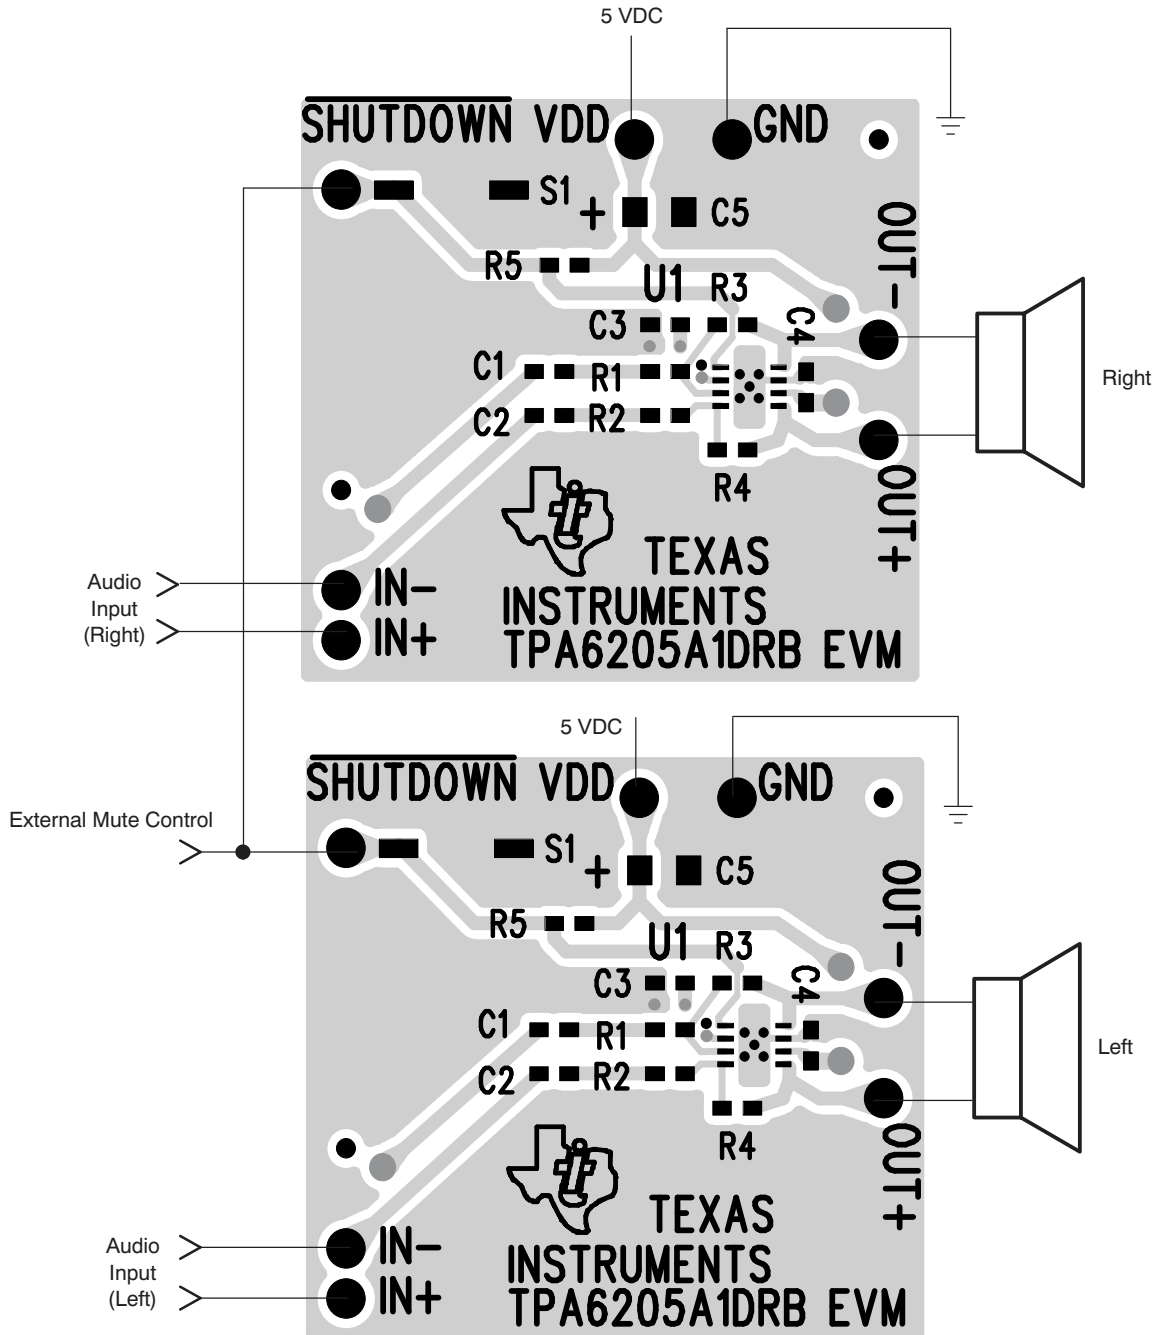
5 VDC

$\overline{\text{SHUTDOWN}}$ VDD GND

S1 + C5

R5

U1 R3

C3

C4

C1 R1

C2 R2

R4

OUT−

OUT+

Right

TEXAS INSTRUMENTS TPA6205A1DRB EVM

Audio Input (Right)

IN−

IN+

5 VDC

$\overline{\text{SHUTDOWN}}$ VDD GND

External Mute Control

S1 + C5

R5

U1 R3

C3

C4

C1 R1

C2 R2

R4

OUT−

OUT+

Left

TEXAS INSTRUMENTS TPA6205A1DRB EVM

Audio Input (Left)

IN−

IN+